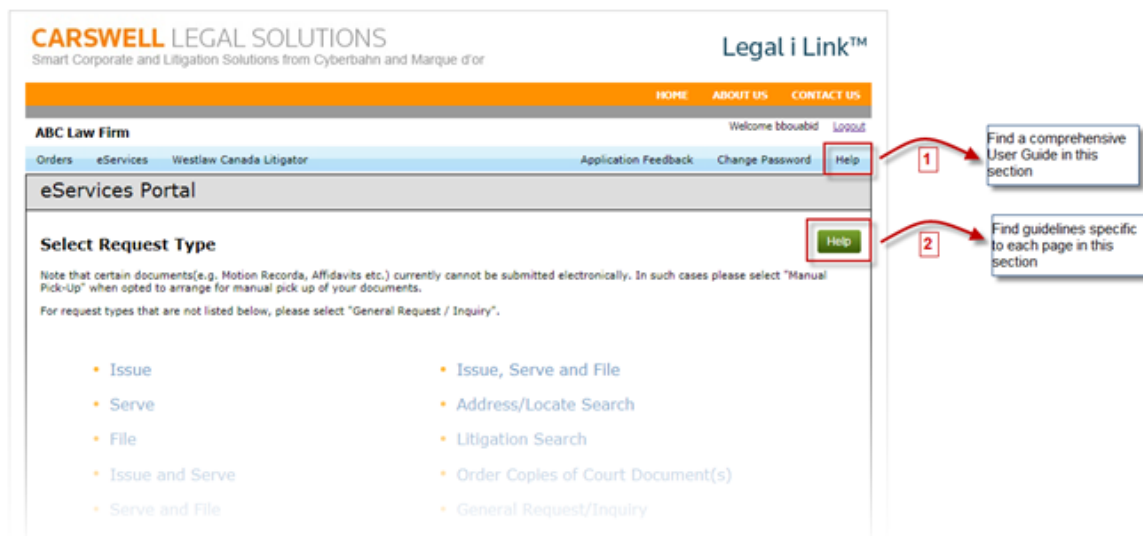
CARSWELL LEGAL SOLUTIONS
Smart Corporate and Litigation Solutions from Cyberbahn and Marque d'or

Legal i Link™

HOME ABOUT US CONTACT US

ABC Law Firm

Welcome bbouabid Logout

Orders eServices Westlaw Canada Litigator

Application Feedback Change Password Help

1

Find a comprehensive User Guide in this section

eServices Portal

Select Request Type

Help

2

Find guidelines specific to each page in this section

Note that certain documents(e.g. Motion Recorda, Affidavits etc.) currently cannot be submitted electronically. In such cases please select "Manual Pick-Up" when opted to arrange for manual pick up of your documents.

For request types that are not listed below, please select "General Request / Inquiry".

- Issue
- Serve
- File
- Issue and Serve
- Serve and File

- Issue, Serve and File
- Address/Locate Search
- Litigation Search
- Order Copies of Court Document(s)
- General Request/Inquiry